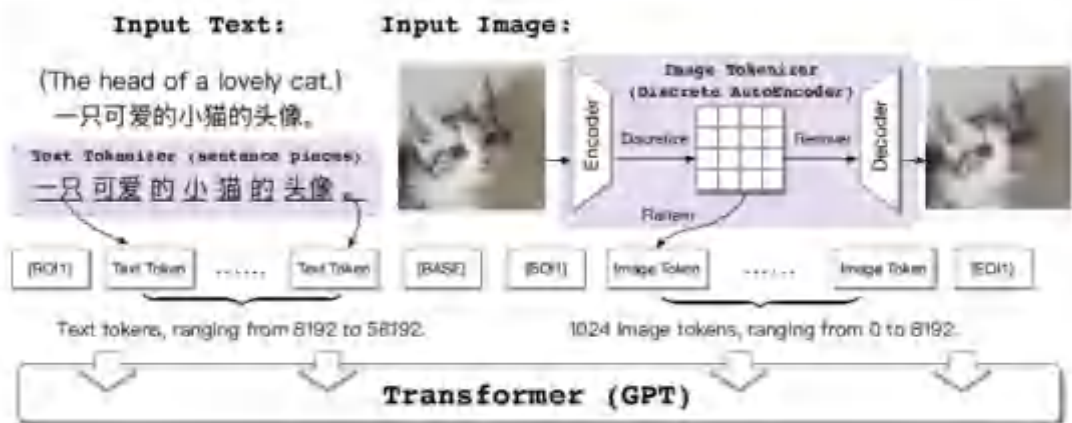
Input Text:

Input Image:

(The head of a lovely cat.)
一只可爱的小猫的头像。

Text Tokenizer (sentence pieces)
一只 可爱 的 小 猫 的 头像 。

Image Tokenizer
(Discrete AutoEncoder)

Encoder

Discretize

Recover

Decoder

Flatten

[ROI1]

Text Token

......

Text Token

[BASE]

[BOI1]

Image Token

......

Image Token

[EOI1]

Text tokens, ranging from 8192 to 58192.

1024 image tokens, ranging from 0 to 8192.

Transformer (GPT)